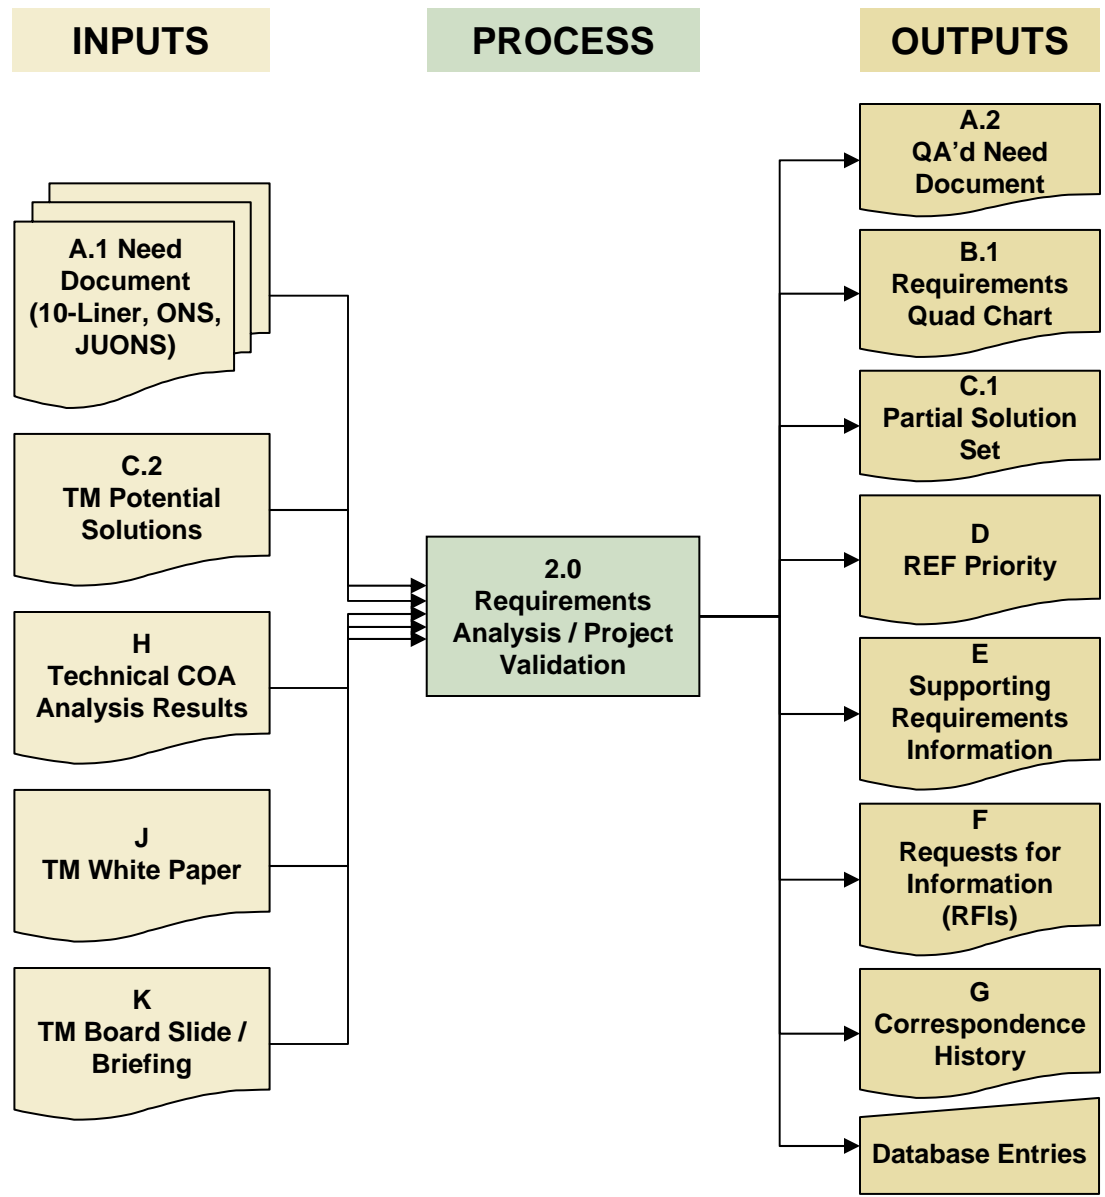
INPUTS

PROCESS

OUTPUTS

A.1 Need Document (10-Liner, ONS, JUONS)

C.2 TM Potential Solutions

H Technical COA Analysis Results

J TM White Paper

K TM Board Slide / Briefing

2.0 Requirements Analysis / Project Validation

A.2 QA'd Need Document

B.1 Requirements Quad Chart

C.1 Partial Solution Set

D REF Priority

E Supporting Requirements Information

F Requests for Information (RFIs)

G Correspondence History

Database Entries